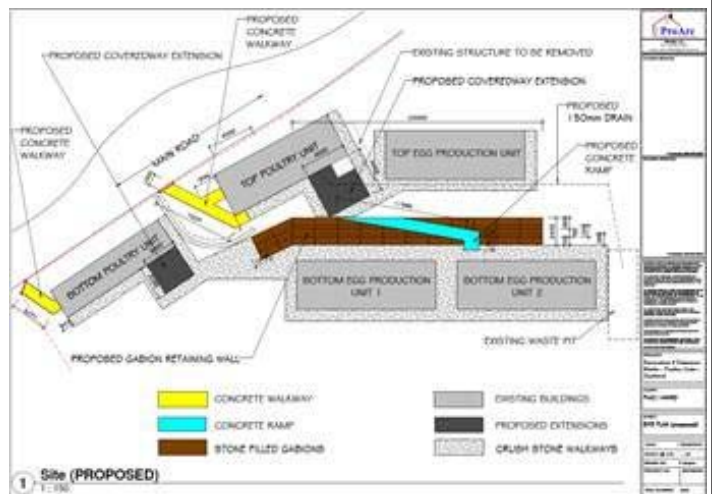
PROPOSED CONCRETE WALKWAY

PROPOSED COVEREDWAY EXTENSION

EXISTING STRUCTURE TO BE REMOVED

PROPOSED COVEREDWAY EXTENSION

PROPOSED 150mm DRAIN

PROPOSED CONCRETE WALKWAY

MAIN ROAD

TOP POULTRY UNIT

TOP EGG PRODUCTION UNIT

PROPOSED CONCRETE RAMP

BOTTOM POULTRY UNIT

BOTTOM EGG PRODUCTION UNIT 1

BOTTOM EGG PRODUCTION UNIT 2

EXISTING WASTE PIT

PROPOSED GABION RETAINING WALL

CONCRETE WALKWAY

EXISTING BUILDINGS

CONCRETE RAMP

PROPOSED EXTENSIONS

STONE FILLED GABIONS

CRUSH STONE WALKWAYS

1 Site (PROPOSED)
1 : 150

ProArc

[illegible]